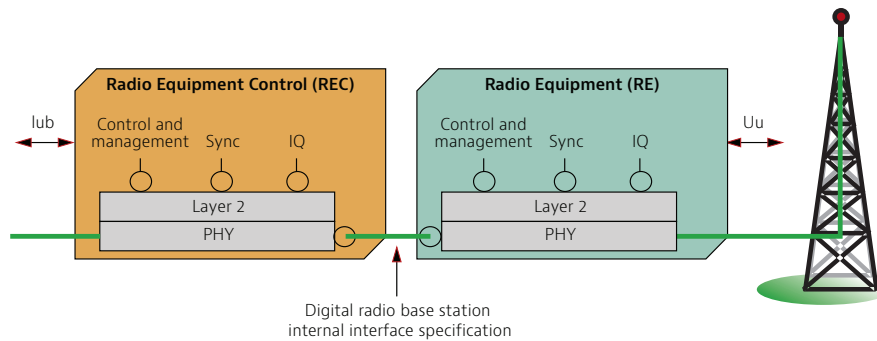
Radio Equipment Control (REC)

Iub

Control and management

Sync

IQ

Layer 2

PHY

Radio Equipment (RE)

Uu

Control and management

Sync

IQ

Layer 2

PHY

Digital radio base station internal interface specification